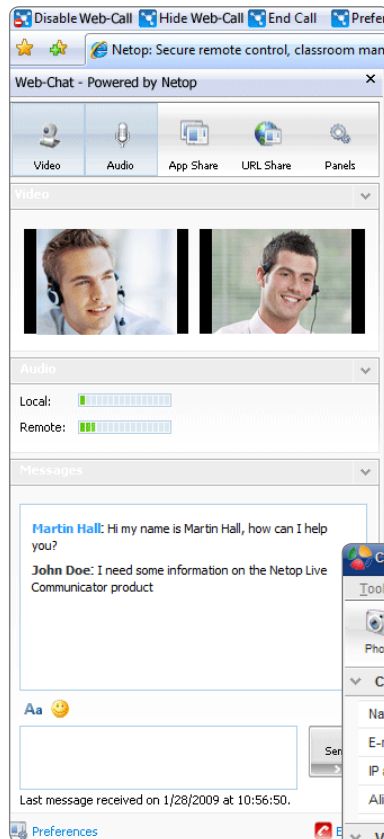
Disable Web-Call Hide Web-Call End Call Prefe

Netop: Secure remote control, classroom man

Web-Chat - Powered by Netop ×

Video Audio App Share URL Share Panels

Video

Audio

Local:

Remote:

Messages

Martin Hall: Hi my name is Martin Hall, how can I help you?

John Doe: I need some information on the Netop Live Communicator product

Aa

Sen

Last message received on 1/28/2009 at 10:56:50.

Preferences

C

Too

Pho

C

Na

E-

IP

Ali

V